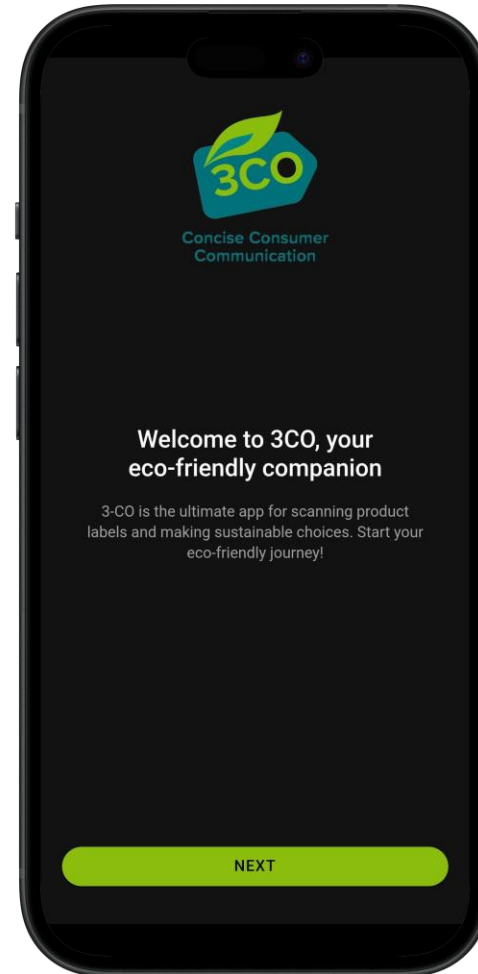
3CO

Concise Consumer Communication

Welcome to 3CO, your eco-friendly companion

3-CO is the ultimate app for scanning product labels and making sustainable choices. Start your eco-friendly journey!

NEXT